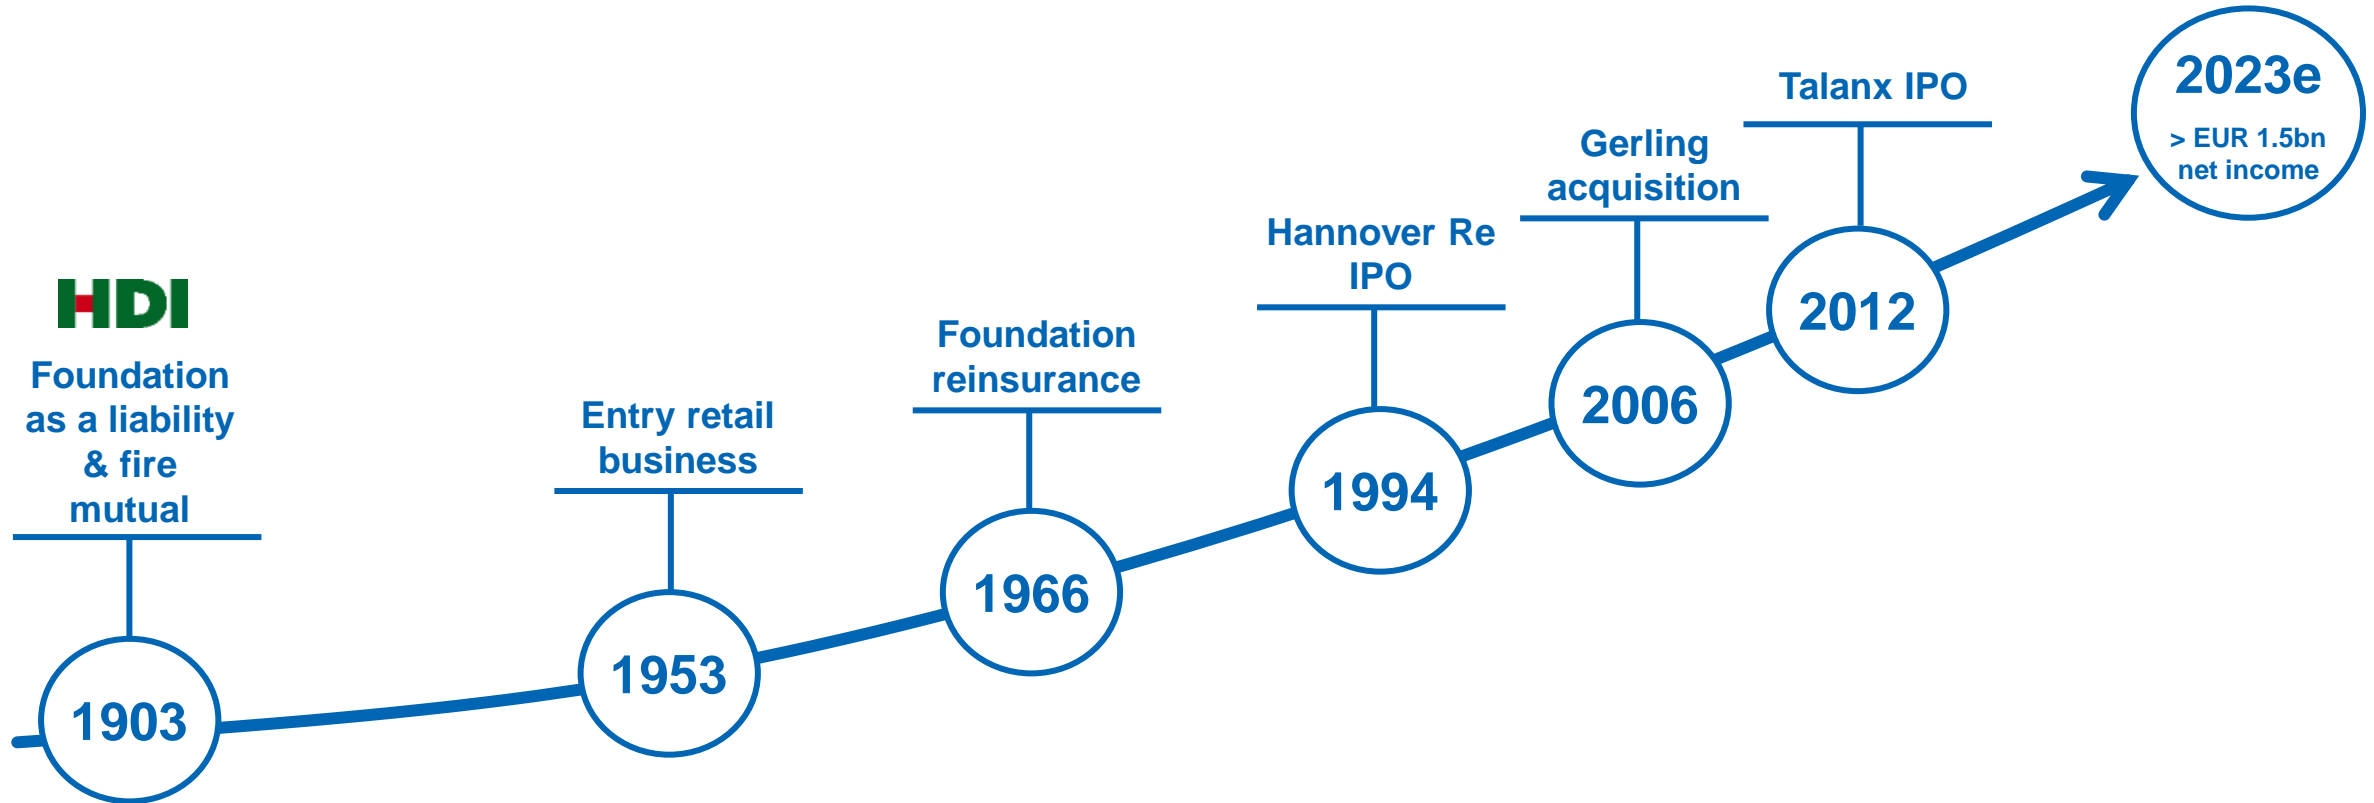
HDI

Foundation as a liability & fire mutual

1903

Entry retail business

1953

Foundation reinsurance

1966

Hannover Re IPO

1994

Gerling acquisition

2006

Talanx IPO

2012

2023e

> EUR 1.5bn net income